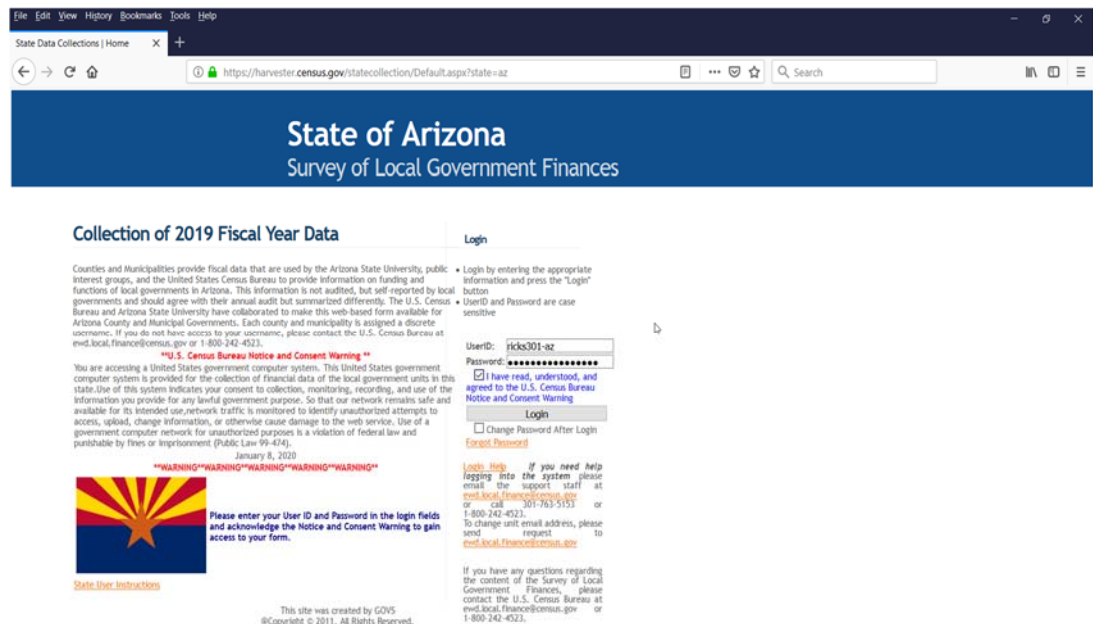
File Edit View History Bookmarks Tools Help

State Data Collections | Home

https://harvester.census.gov/statecollection/Default.aspx?state=az

Search

State of Arizona
Survey of Local Government Finances

Collection of 2019 Fiscal Year Data

Counties and Municipalities provide fiscal data that are used by the Arizona State University, public interest groups, and the United States Census Bureau to provide information on funding and functions of local governments in Arizona. This information is not audited, but self-reported by local governments and should agree with their annual audit but summarized differently. The U.S. Census Bureau and Arizona State University have collaborated to make this web-based form available for Arizona County and Municipal Governments. Each county and municipality is assigned a discrete username. If you do not have access to your username, please contact the U.S. Census Bureau at ewd.local.finance@census.gov or 1-800-242-4523.

**U.S. Census Bureau Notice and Consent Warning **

You are accessing a United States government computer system. This United States government computer system is provided for the collection of financial data of the local government units in this state.Use of this system indicates your consent to collection, monitoring, recording, and use of the information you provide for any lawful government purpose. So that our network remains safe and available for its intended use,network traffic is monitored to identify unauthorized attempts to access, upload, change information, or otherwise cause damage to the web service. Use of a government computer network for unauthorized purposes is a violation of federal law and punishable by fines or imprisonment (Public Law 99-474).

January 8, 2020

**WARNING**WARNING**WARNING**WARNING**WARNING**

Please enter your User ID and Password in the login fields and acknowledge the Notice and Consent Warning to gain access to your form.

State User Instructions

This site was created by GOVS
©Copyright © 2011. All Rights Reserved.

Login

• Login by entering the appropriate information and press the "Login" button
• UserID and Password are case sensitive

UserID: ricks301-az
Password: ●●●●●●●●●●●●●●●●

I have read, understood, and agreed to the U.S. Census Bureau Notice and Consent Warning

Login

Change Password After Login

Forgot Password

Login Help If you need help logging into the system please email the support staff at ewd.local.finance@census.gov or call 301-763-5153 or 1-800-242-4523.
To change unit email address, please send request to ewd.local.finance@census.gov

If you have any questions regarding the content of the Survey of Local Government Finances, please contact the U.S. Census Bureau at ewd.local.finance@census.gov or 1-800-242-4523.